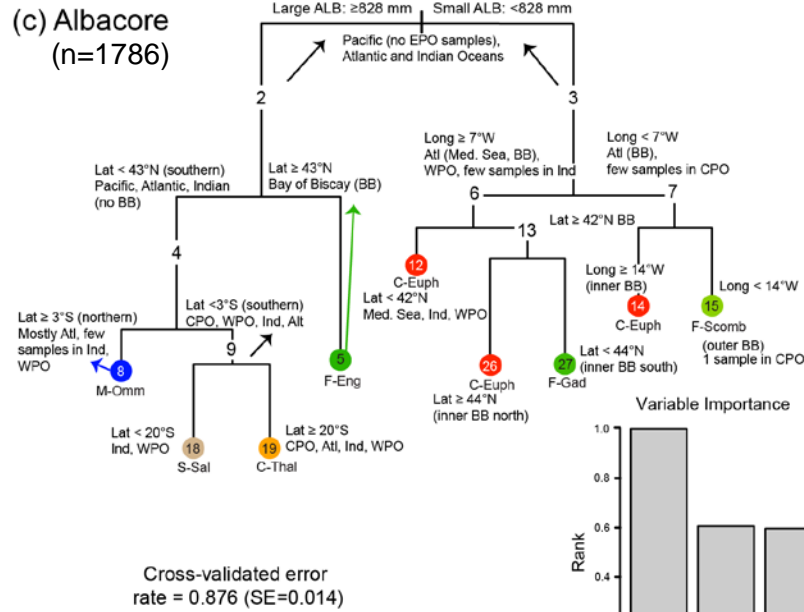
(c) Albacore
(n=1786)

Large ALB: ≥828 mm
Small ALB: <828 mm

Pacific (no EPO samples), Atlantic and Indian Oceans

2

3

Lat < 43°N (southern) Pacific, Atlantic, Indian (no BB)

Lat ≥ 43°N Bay of Biscay (BB)

Long ≥ 7°W Atl (Med. Sea, BB), WPO, few samples in Ind

Long < 7°W Atl (BB), few samples in CPO

6

7

Lat ≥ 42°N BB

13

4

12
C-Euph

Lat < 42°N Med. Sea, Ind, WPO

Long ≥ 14°W (inner BB)

Long < 14°W

14
C-Euph

15
F-Scomb
(outer BB)
1 sample in CPO

Lat ≥ 3°S (northern) Mostly Atl, few samples in Ind, WPO

Lat <3°S (southern) CPO, WPO, Ind, Alt

9

8
M-Omm

5
F-Eng

26
C-Euph

Lat ≥ 44°N (inner BB north)

27
F-Gad

Lat < 44°N (inner BB south)

Lat < 20°S Ind, WPO

Lat ≥ 20°S CPO, Atl, Ind, WPO

18
S-Sal

19
C-Thal

Variable Importance

1.0
0.8
0.6
0.4
Rank

Cross-validated error rate = 0.876 (SE=0.014)